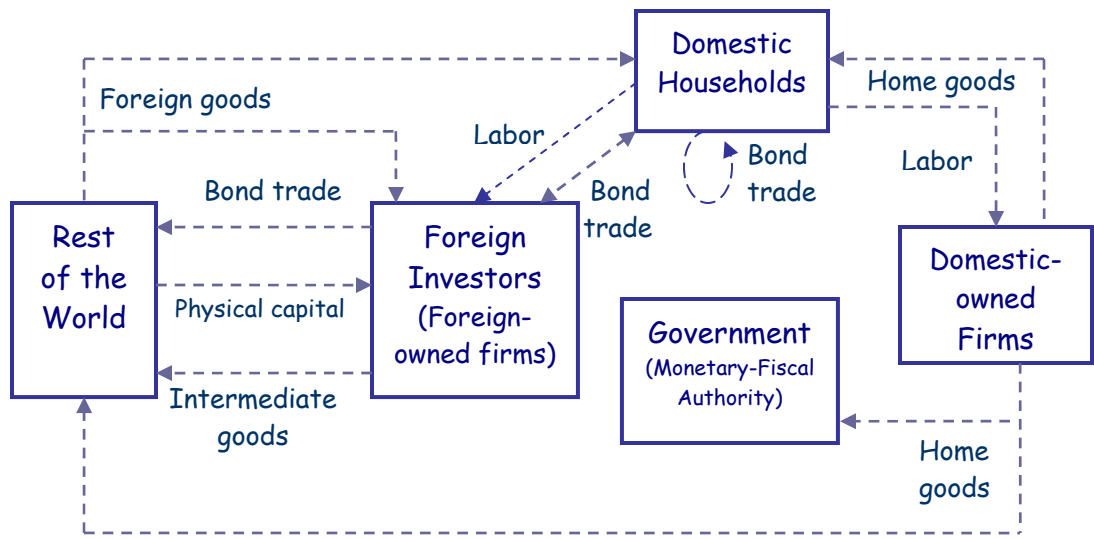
Domestic Households

Foreign goods

Home goods

Labor

Bond trade

Labor

Bond trade

Bond trade

Rest of the World

Foreign Investors (Foreign-owned firms)

Domestic-owned Firms

Physical capital

Government (Monetary-Fiscal Authority)

Intermediate goods

Home goods